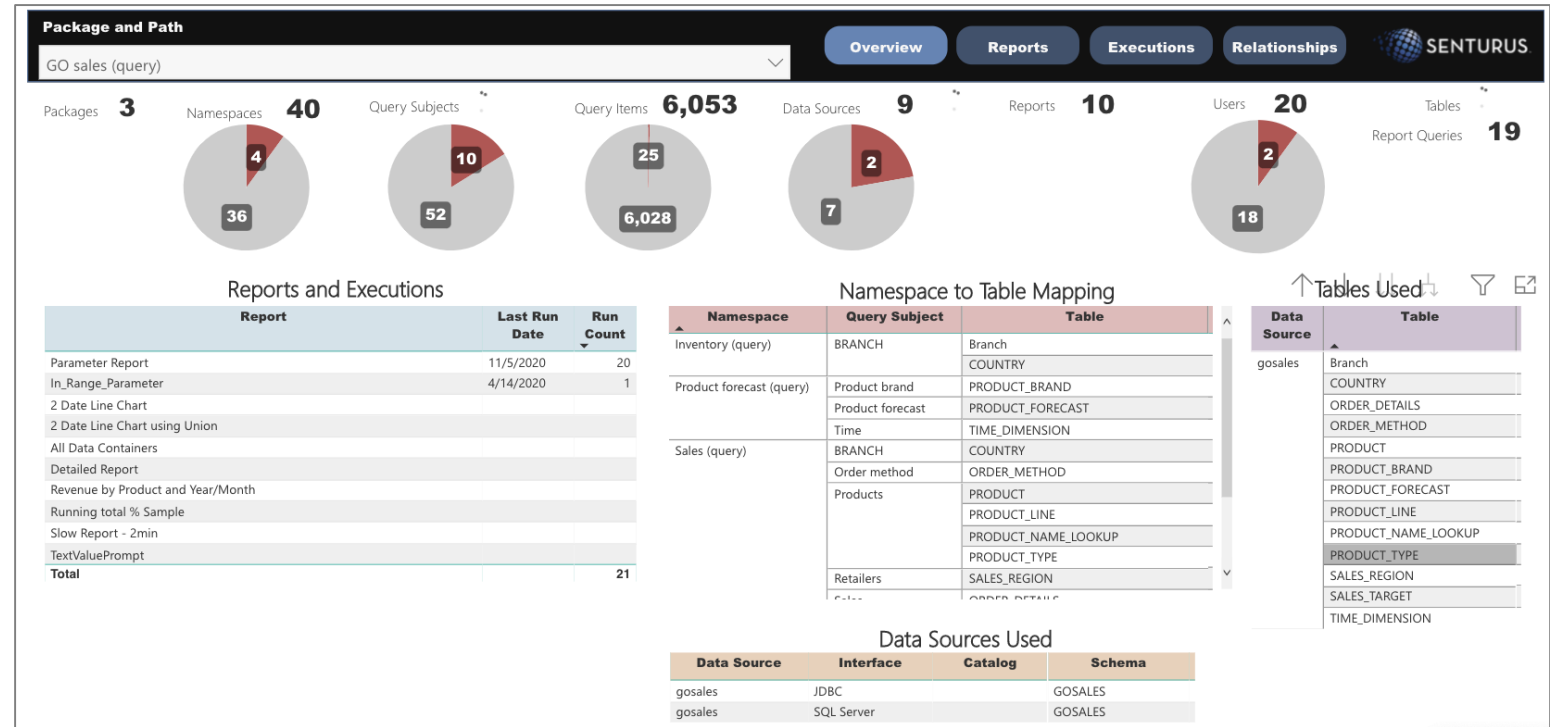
Package and Path
GO sales (query)
Overview Reports Executions Relationships
SENTURUS

Packages 3
Namespaces 40
4
36
Query Subjects
10
52
Query Items 6,053
25
6,028
Data Sources 9
2
7
Reports 10
Users 20
2
18
Tables
Report Queries 19

Reports and Executions

| Report | Last Run Date | Run Count |
|---|---|---|
| Parameter Report | 11/5/2020 | 20 |
| In_Range_Parameter | 4/14/2020 | 1 |
| 2 Date Line Chart | | |
| 2 Date Line Chart using Union | | |
| All Data Containers | | |
| Detailed Report | | |
| Revenue by Product and Year/Month | | |
| Running total % Sample | | |
| Slow Report - 2min | | |
| TextValuePrompt | | |
| Total | | 21 |

Namespace to Table Mapping

| Namespace | Query Subject | Table |
|---|---|---|
| Inventory (query) | BRANCH | Branch |
| | | COUNTRY |
| Product forecast (query) | Product brand | PRODUCT_BRAND |
| | Product forecast | PRODUCT_FORECAST |
| | Time | TIME_DIMENSION |
| Sales (query) | BRANCH | COUNTRY |
| | Order method | ORDER_METHOD |
| | Products | PRODUCT |
| | | PRODUCT_LINE |
| | | PRODUCT_NAME_LOOKUP |
| | | PRODUCT_TYPE |
| | Retailers | SALES_REGION |
| | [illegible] | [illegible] |

Tables Used

| Data Source | Table |
|---|---|
| gosales | Branch |
| | COUNTRY |
| | ORDER_DETAILS |
| | ORDER_METHOD |
| | PRODUCT |
| | PRODUCT_BRAND |
| | PRODUCT_FORECAST |
| | PRODUCT_LINE |
| | PRODUCT_NAME_LOOKUP |
| | PRODUCT_TYPE |
| | SALES_REGION |
| | SALES_TARGET |
| | TIME_DIMENSION |

Data Sources Used

| Data Source | Interface | Catalog | Schema |
|---|---|---|---|
| gosales | JDBC | | GOSALES |
| gosales | SQL Server | | GOSALES |